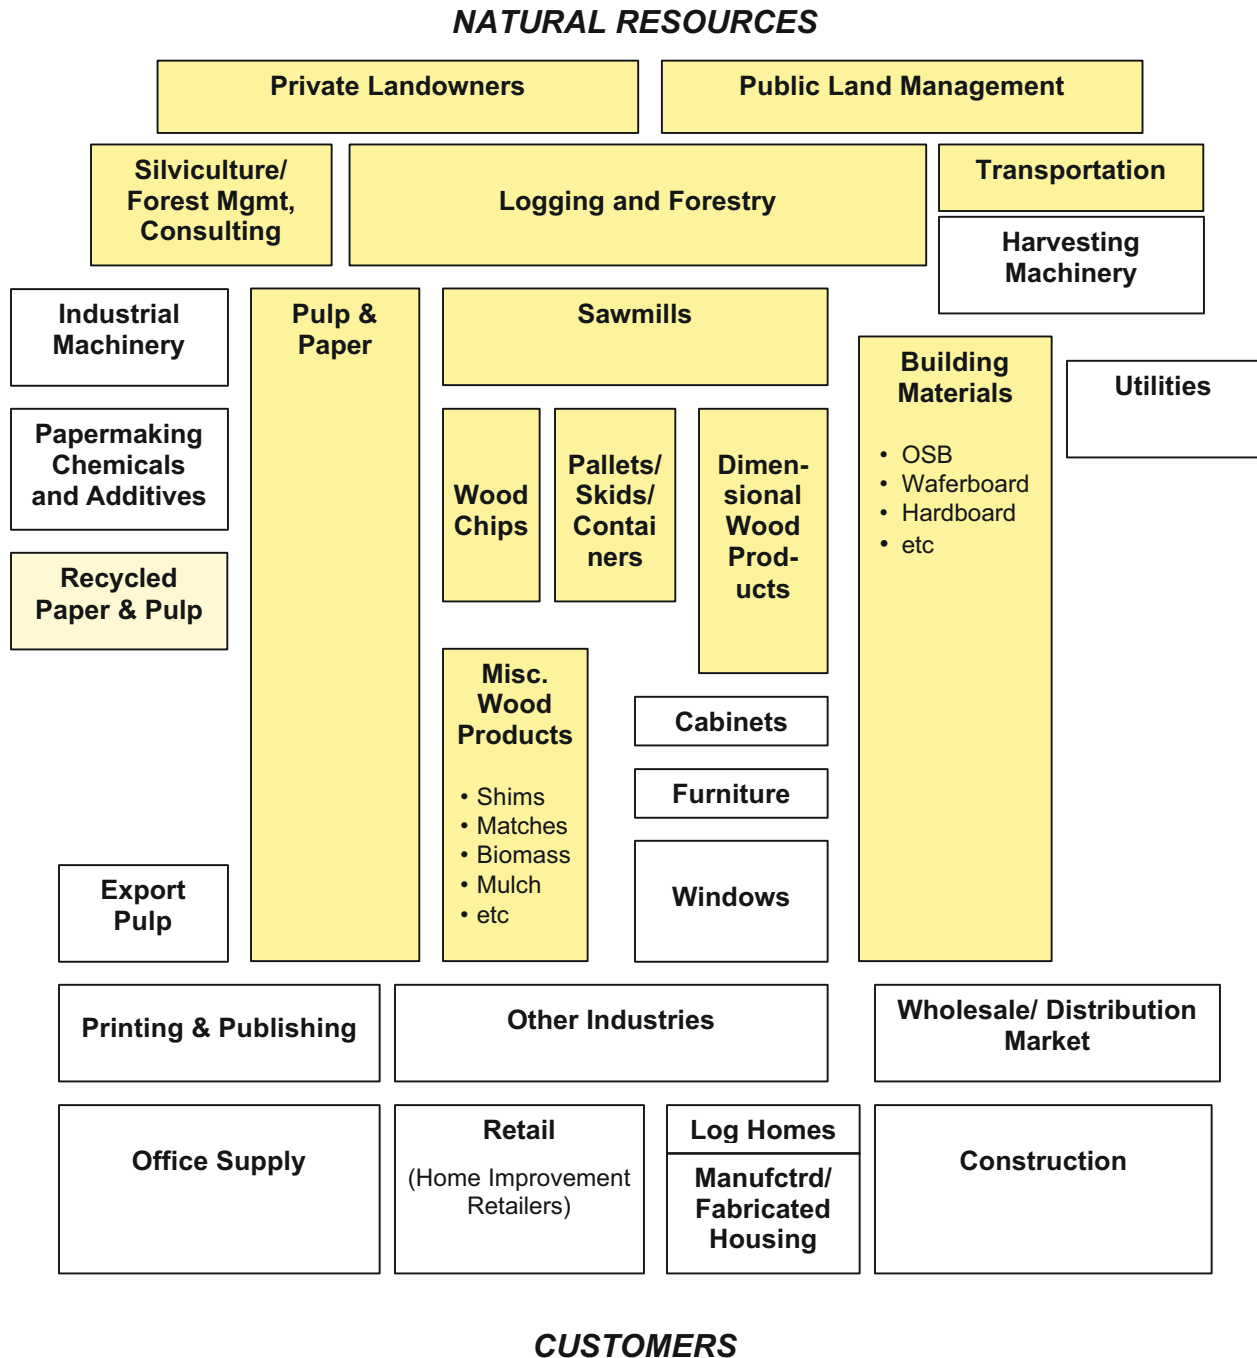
NATURAL RESOURCES

Private Landowners

Public Land Management

Silviculture/ Forest Mgmt, Consulting

Logging and Forestry

Transportation

Harvesting Machinery

Industrial Machinery

Pulp & Paper

Sawmills

Building Materials

• OSB
• Waferboard
• Hardboard
• etc

Utilities

Papermaking Chemicals and Additives

Wood Chips

Pallets/ Skids/ Containers

Dimensional Wood Products

Recycled Paper & Pulp

Misc. Wood Products

• Shims
• Matches
• Biomass
• Mulch
• etc

Cabinets

Furniture

Windows

Export Pulp

Printing & Publishing

Other Industries

Wholesale/ Distribution Market

Office Supply

Retail

(Home Improvement Retailers)

Log Homes

Manufctrd/ Fabricated Housing

Construction

CUSTOMERS